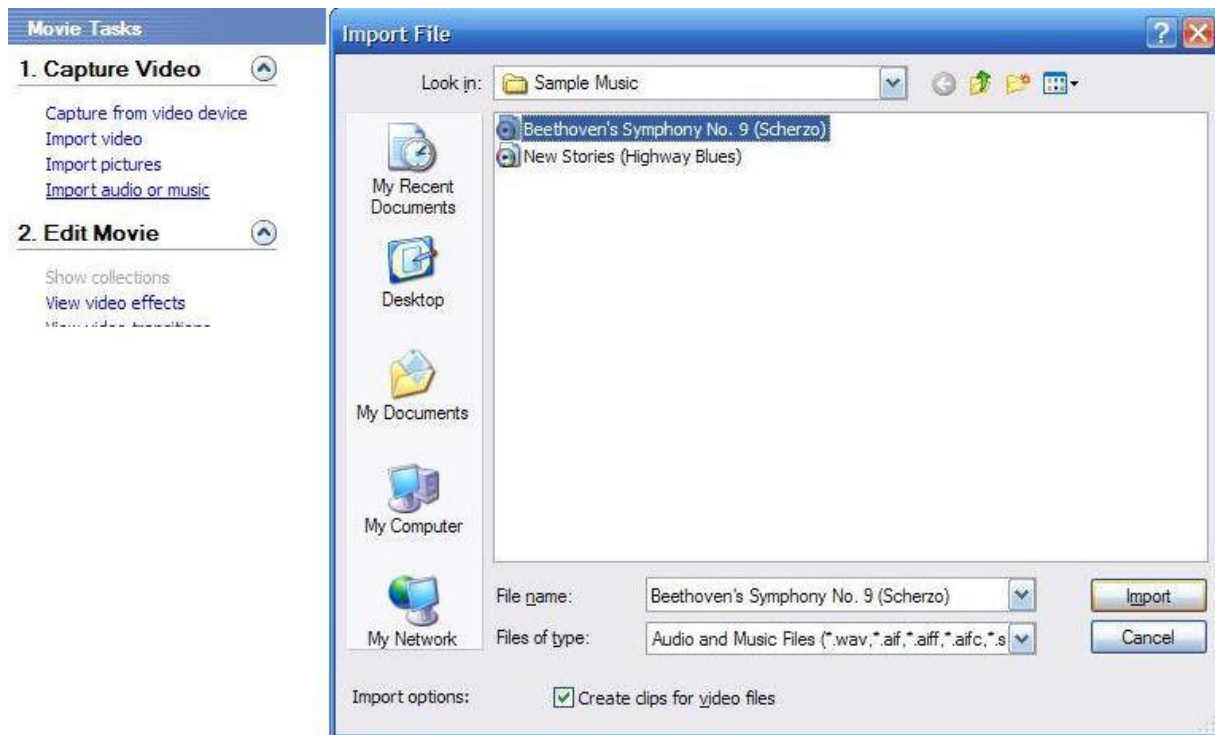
Movie Tasks
1. Capture Video

Capture from video device
Import video
Import pictures
Import audio or music

2. Edit Movie

Show collections
View video effects
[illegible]

Import File

Look in: Sample Music

Beethoven's Symphony No. 9 (Scherzo)
New Stories (Highway Blues)

My Recent Documents
Desktop
My Documents
My Computer
My Network

File name: Beethoven's Symphony No. 9 (Scherzo)
Files of type: Audio and Music Files (*.wav,*.aif,*.aiff,*.aifc,*.s

Import
Cancel

Import options: Create clips for video files